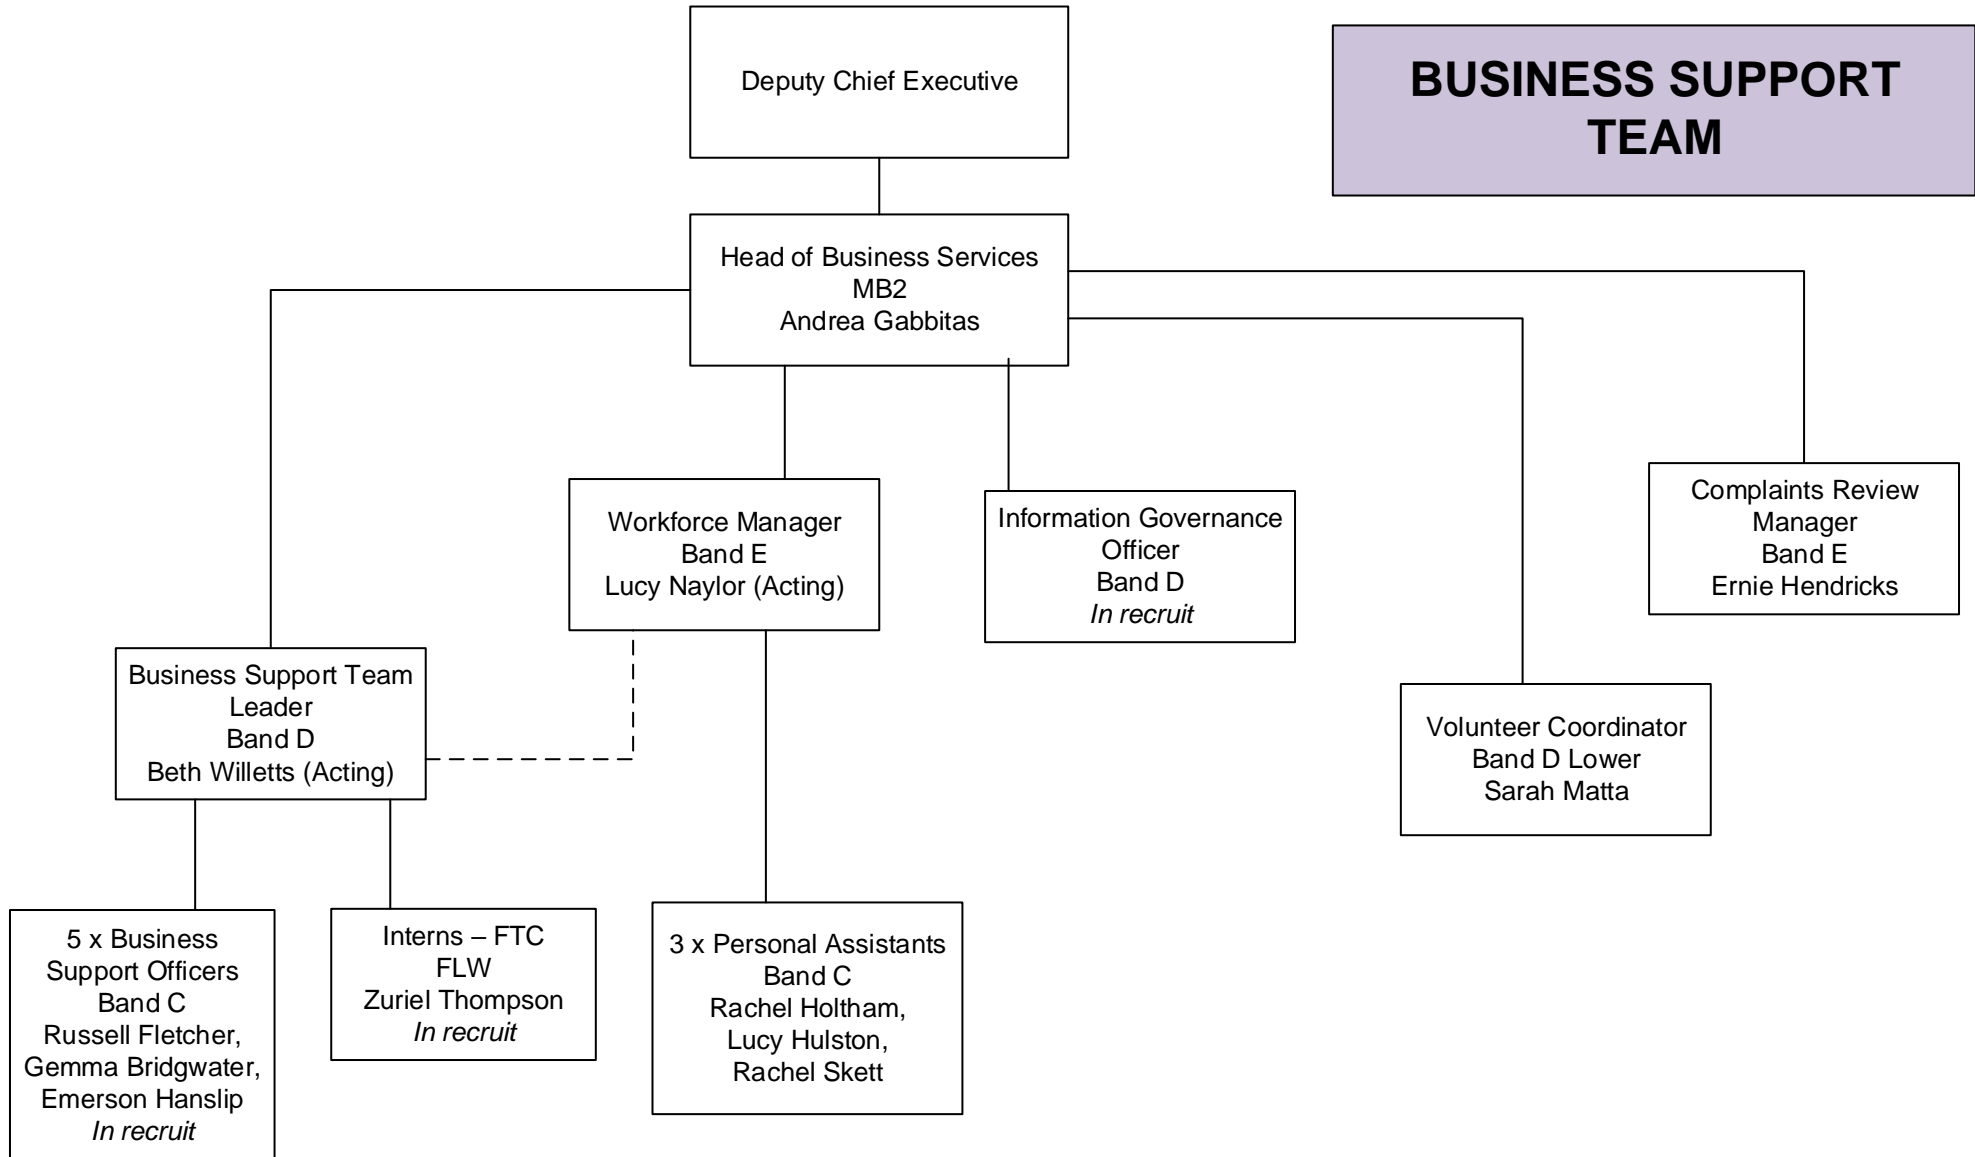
BUSINESS SUPPORT TEAM

Deputy Chief Executive

Head of Business Services
MB2
Andrea Gabbitas

Workforce Manager
Band E
Lucy Naylor (Acting)

Information Governance Officer
Band D
*In recruit*

Complaints Review Manager
Band E
Ernie Hendricks

Volunteer Coordinator
Band D Lower
Sarah Matta

Business Support Team Leader
Band D
Beth Willetts (Acting)

5 x Business Support Officers
Band C
Russell Fletcher, Gemma Bridgwater, Emerson Hanslip
*In recruit*

Interns – FTC
FLW
Zuriel Thompson
*In recruit*

3 x Personal Assistants
Band C
Rachel Holtham, Lucy Hulston, Rachel Skett